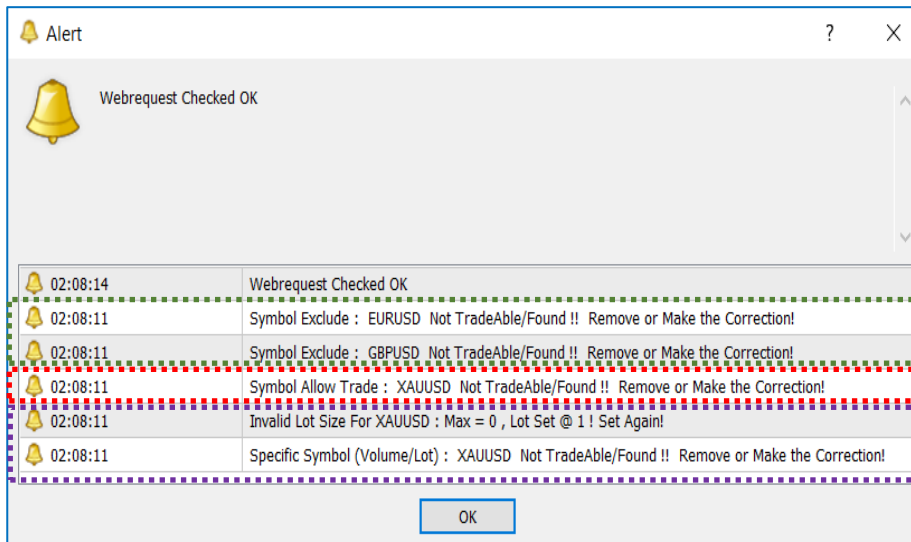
Alert

?

Webrequest Checked OK

| | |
|---|---|
| 02:08:14 | Webrequest Checked OK |
| 02:08:11 | Symbol Exclude : EURUSD Not TradeAble/Found !! Remove or Make the Correction! |
| 02:08:11 | Symbol Exclude : GBPUSD Not TradeAble/Found !! Remove or Make the Correction! |
| 02:08:11 | Symbol Allow Trade : XAUUSD Not TradeAble/Found !! Remove or Make the Correction! |
| 02:08:11 | Invalid Lot Size For XAUUSD : Max = 0 , Lot Set @ 1 ! Set Again! |
| 02:08:11 | Specific Symbol (Volume/Lot) : XAUUSD Not TradeAble/Found !! Remove or Make the Correction! |

OK